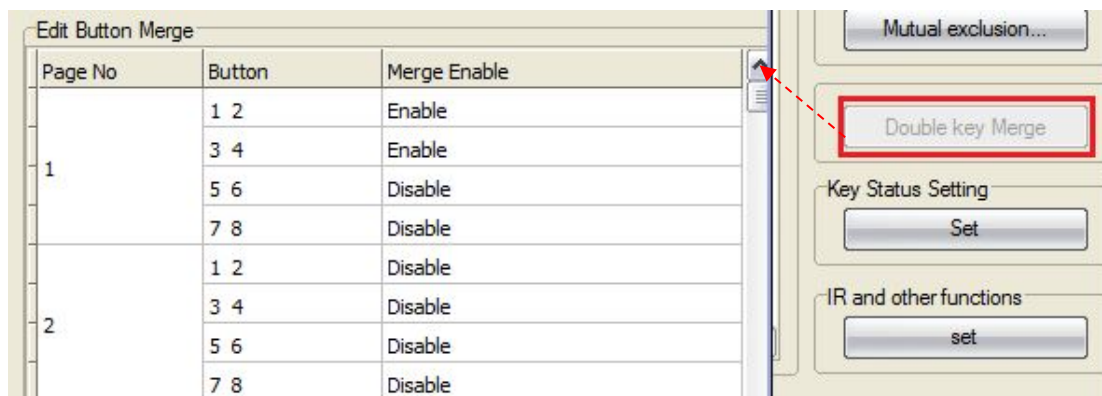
Edit Button Merge

| Page No | Button | Merge Enable |
|---|---|---|
| 1 | 1 2 | Enable |
| | 3 4 | Enable |
| | 5 6 | Disable |
| | 7 8 | Disable |
| 2 | 1 2 | Disable |
| | 3 4 | Disable |
| | 5 6 | Disable |
| | 7 8 | Disable |

Mutual exclusion...

Double key Merge

Key Status Setting

Set

IR and other functions

set